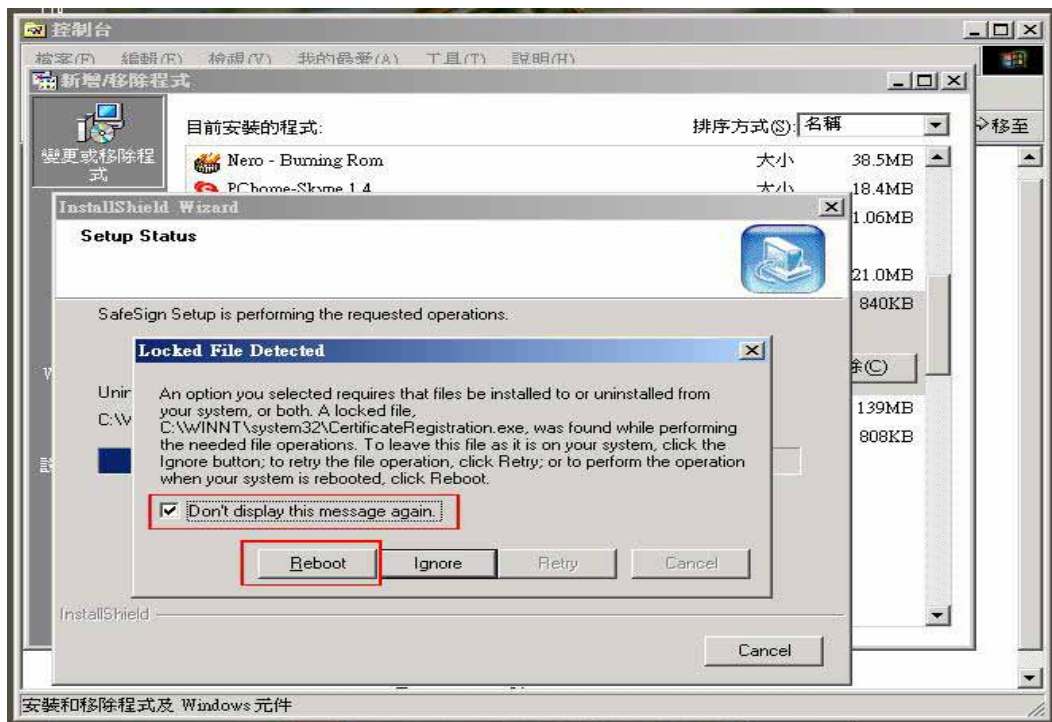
控制台
檔案(F) 編輯(E) 檢視(V) 我的最愛(A) 工具(T) 說明(H)
移至
新增/移除程式
變更或移除程式
目前安裝的程式:
排序方式(S): 名稱
Nero - Burning Rom 大小 38.5MB
PChome-Skype 1.4 大小 18.4MB
1.06MB
21.0MB
840KB
除(C)
139MB
808KB
InstallShield Wizard
Setup Status
SafeSign Setup is performing the requested operations.
Unin
C:\V
Locked File Detected
An option you selected requires that files be installed to or uninstalled from your system, or both. A locked file, C:\WINNT\system32\CertificateRegistration.exe, was found while performing the needed file operations. To leave this file as it is on your system, click the Ignore button; to retry the file operation, click Retry; or to perform the operation when your system is rebooted, click Reboot.
Don't display this message again.
Reboot Ignore Retry Cancel
InstallShield
Cancel
安裝和移除程式及 Windows 元件